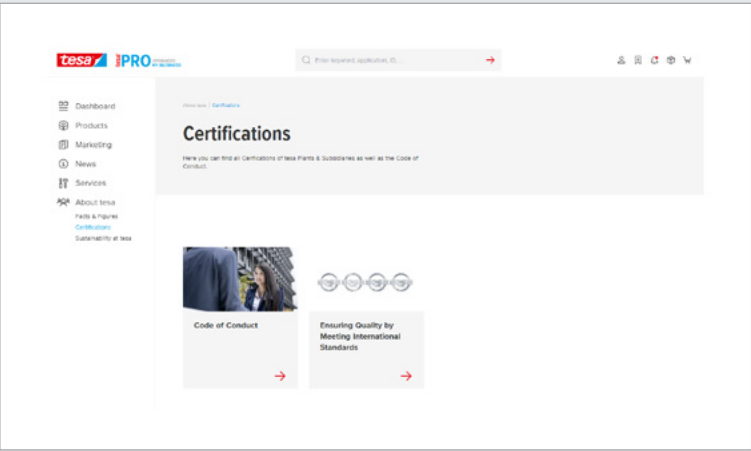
tesa PRO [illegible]

Enter keyword, application, ID...

Dashboard
Products
Marketing
News
Services
About tesa
Facts & Figures
Certifications
Sustainability at tesa

Home tesa | Certifications

Certifications

Here you can find all Certifications of tesa Plants & Subsidiaries as well as the Code of Conduct.

Code of Conduct

Ensuring Quality by Meeting International Standards